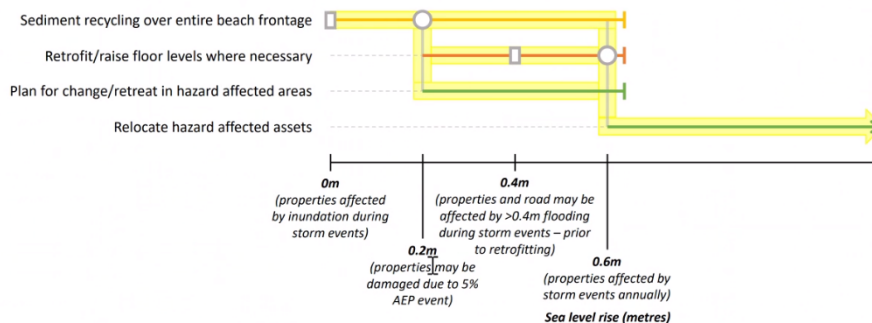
Sediment recycling over entire beach frontage

Retrofit/raise floor levels where necessary

Plan for change/retreat in hazard affected areas

Relocate hazard affected assets

0m
(properties affected by inundation during storm events)

0.2m
(properties may be damaged due to 5% AEP event)

0.4m
(properties and road may be affected by >0.4m flooding during storm events – prior to retrofitting)

0.6m
(properties affected by storm events annually)

Sea level rise (metres)